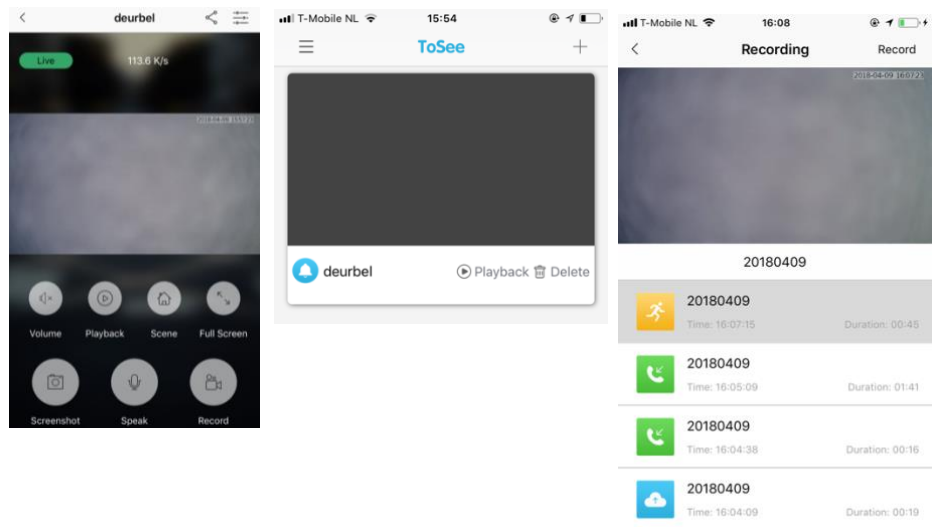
deurbel

Live

113.6 K/s

2018-04-09 15:51:23

Volume

Playback

Scene

Full Screen

Screenshot

Speak

Record

T-Mobile NL

15:54

ToSee

deurbel

Playback

Delete

T-Mobile NL

16:08

Recording

Record

2018-04-09 16:07:23

20180409

20180409

Time: 16:07:15

Duration: 00:45

20180409

Time: 16:05:09

Duration: 01:41

20180409

Time: 16:04:38

Duration: 00:16

20180409

Time: 16:04:09

Duration: 00:19